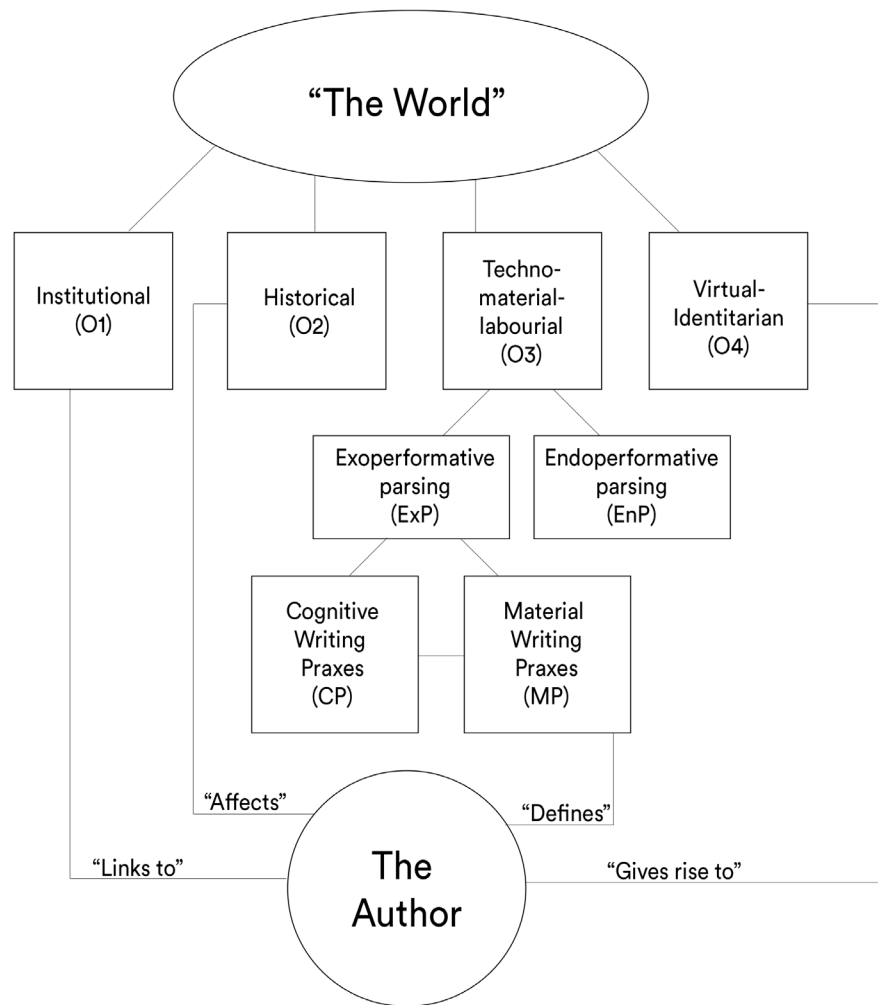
"The World"

Institutional (O1)

Historical (O2)

Techno-material-labourial (O3)

Virtual-Identitarian (O4)

Exoperformative parsing (ExP)

Endoperformative parsing (EnP)

Cognitive Writing Praxes (CP)

Material Writing Praxes (MP)

"Affects"

"Defines"

"Links to"

The Author

"Gives rise to"